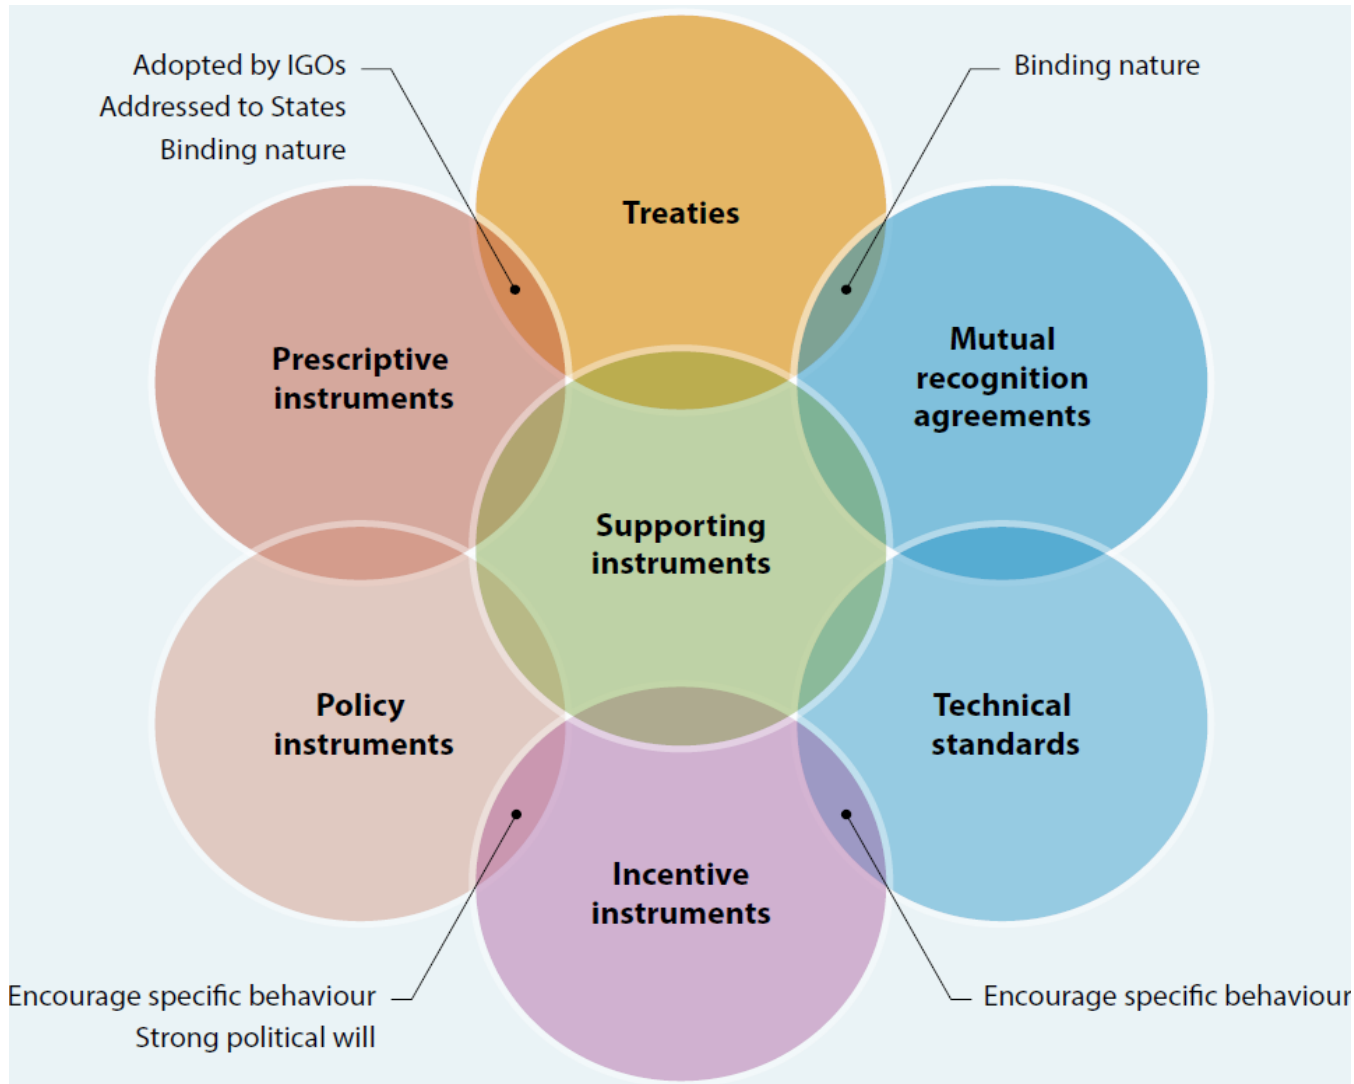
Adopted by IGOs
Addressed to States
Binding nature

Binding nature

Treaties

Prescriptive instruments

Mutual recognition agreements

Supporting instruments

Policy instruments

Technical standards

Incentive instruments

Encourage specific behaviour
Strong political will

Encourage specific behaviour